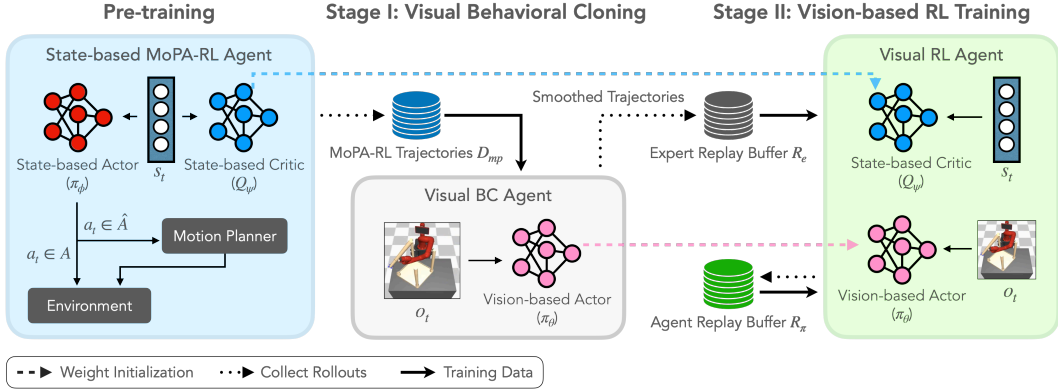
Pre-training

Stage I: Visual Behavioral Cloning

Stage II: Vision-based RL Training

State-based MoPA-RL Agent

State-based Actor
$(\pi_\phi)$

$s_t$

State-based Critic
$(Q_\psi)$

$a_t \in \hat{A}$

$a_t \in A$

Motion Planner

Environment

MoPA-RL Trajectories $D_{mp}$

Smoothed Trajectories

Expert Replay Buffer $R_e$

Visual BC Agent

$o_t$

Vision-based Actor
$(\pi_\theta)$

Agent Replay Buffer $R_\pi$

Visual RL Agent

State-based Critic
$(Q_\psi)$

$s_t$

Vision-based Actor
$(\pi_\theta)$

$o_t$

Weight Initialization

Collect Rollouts

Training Data